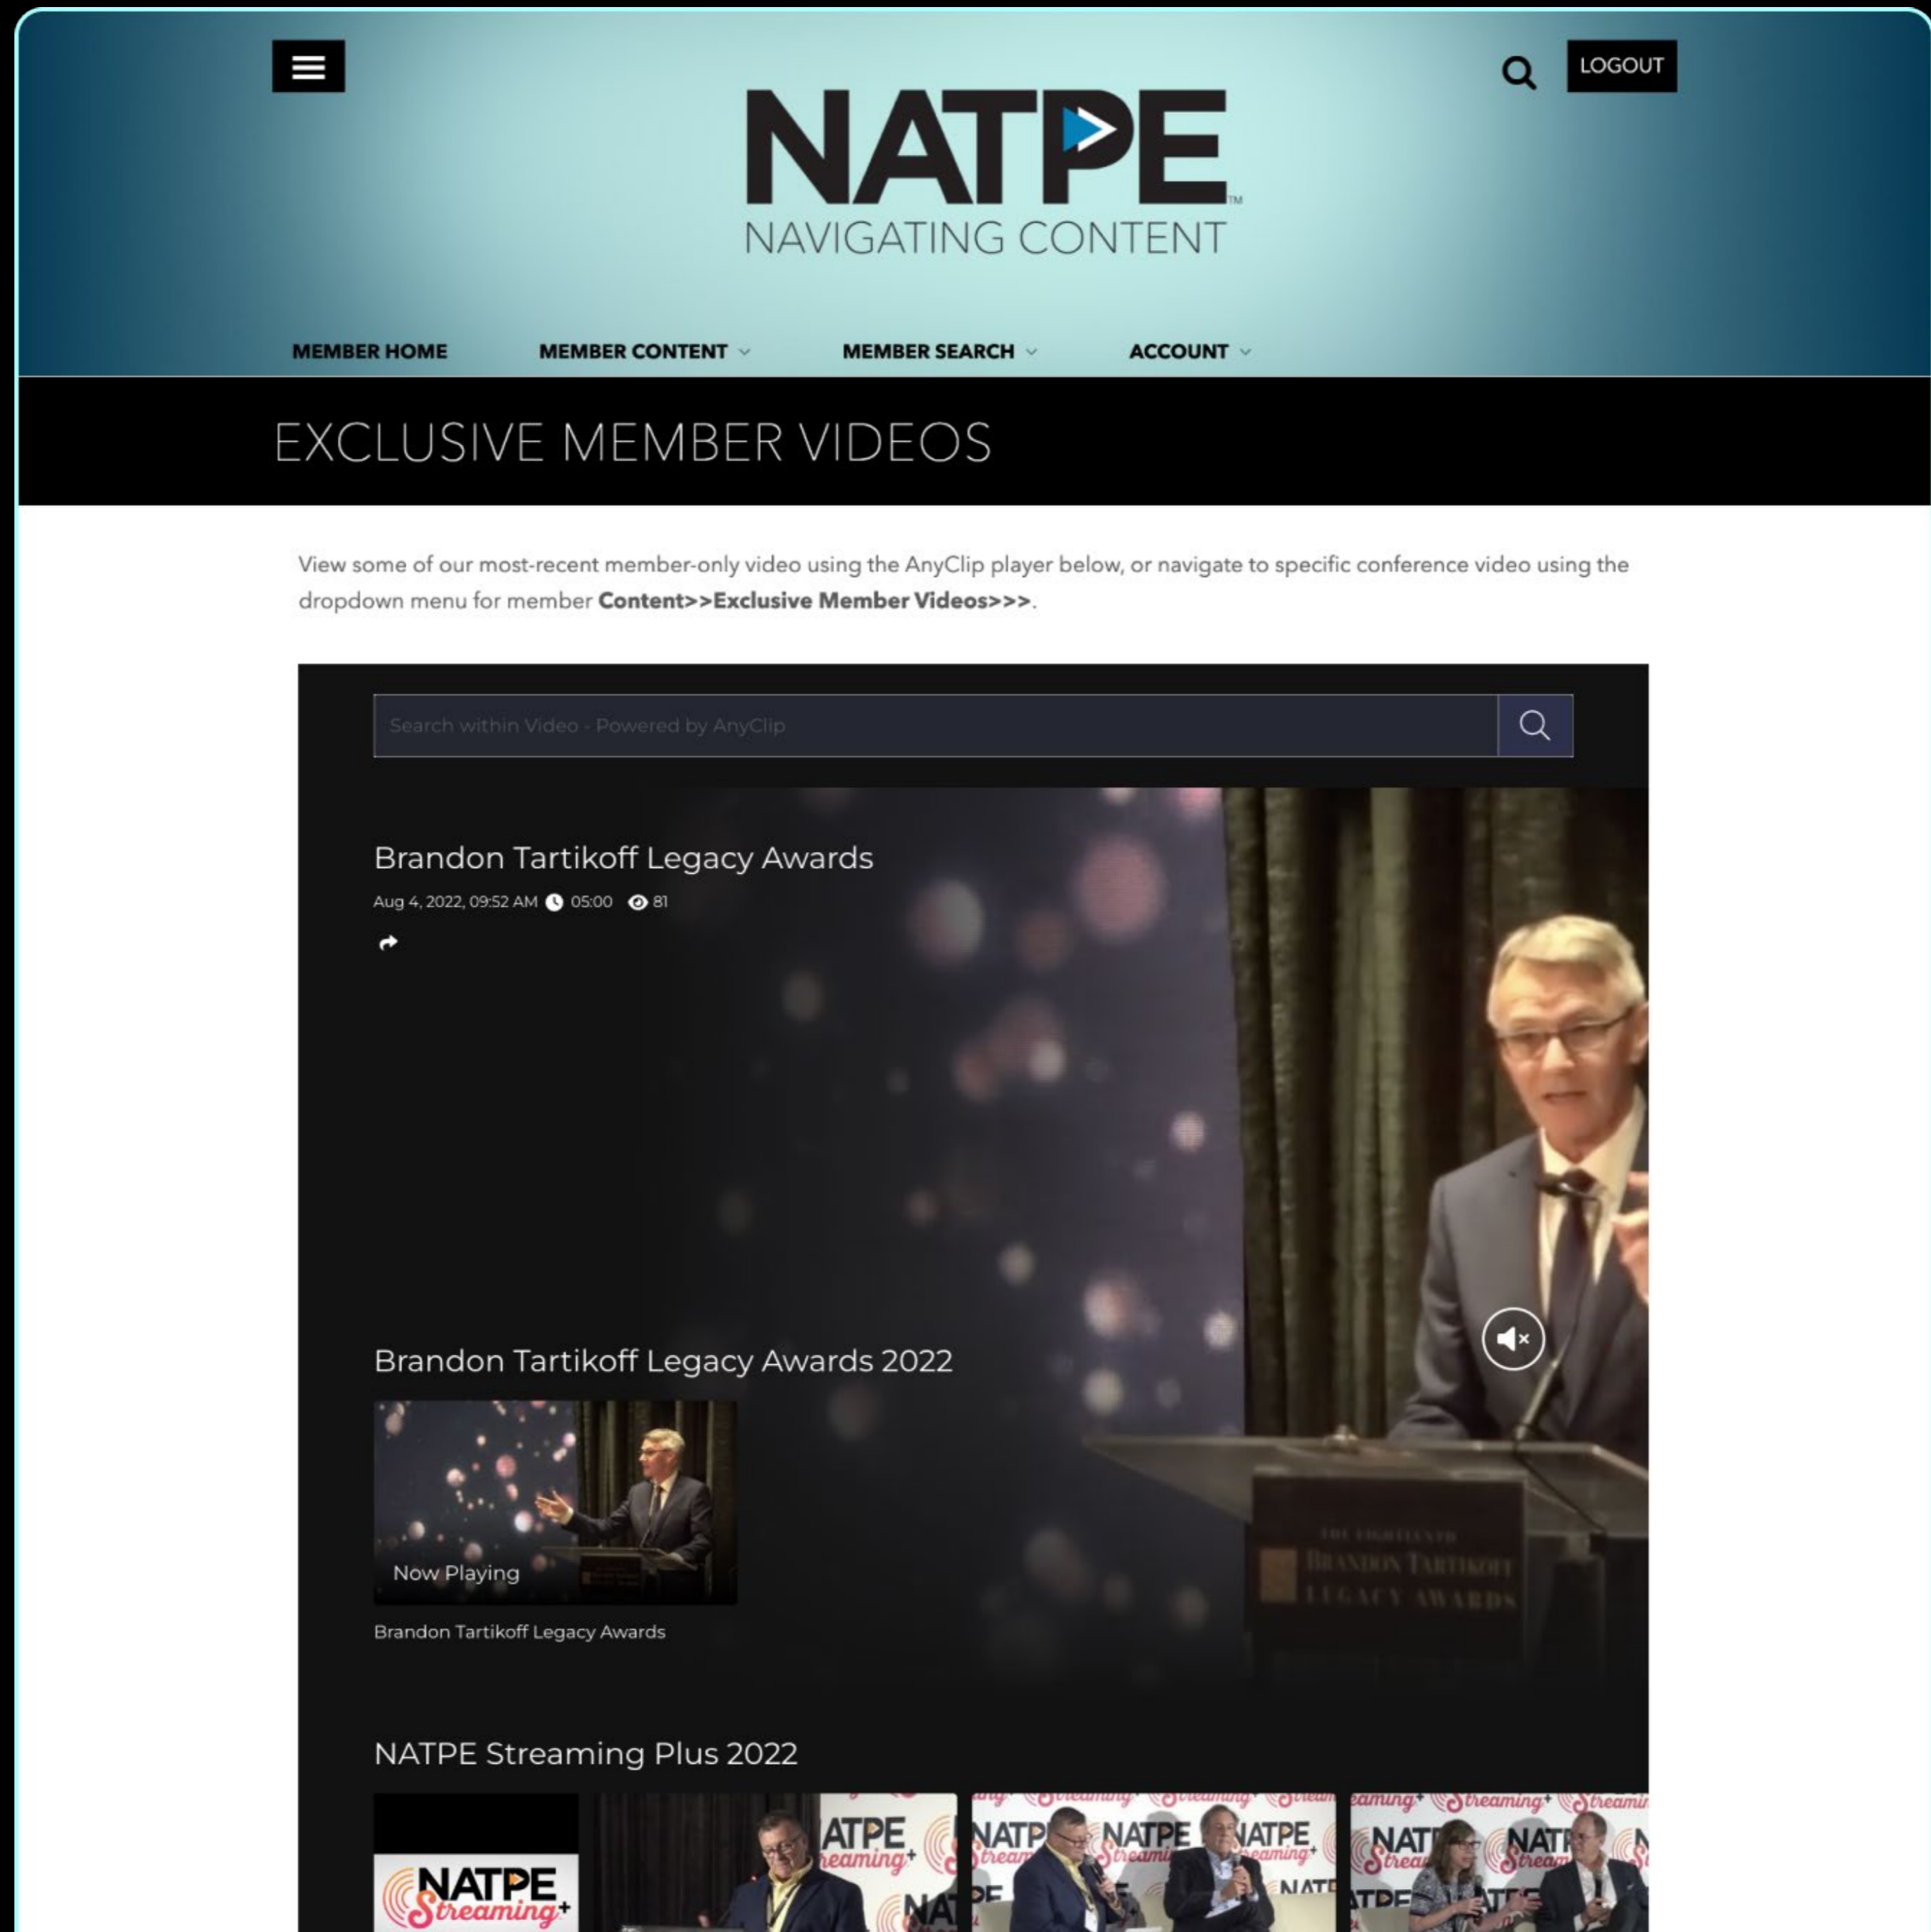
LOGOUT

NATPE™
NAVIGATING CONTENT

MEMBER HOME MEMBER CONTENT MEMBER SEARCH ACCOUNT

EXCLUSIVE MEMBER VIDEOS

View some of our most-recent member-only video using the AnyClip player below, or navigate to specific conference video using the dropdown menu for member **Content>>Exclusive Member Videos>>>**.

Search within Video - Powered by AnyClip

Brandon Tartikoff Legacy Awards

Aug 4, 2022, 09:52 AM 05:00 81

Brandon Tartikoff Legacy Awards 2022

Now Playing

Brandon Tartikoff Legacy Awards

NATPE Streaming Plus 2022

NATPE Streaming+